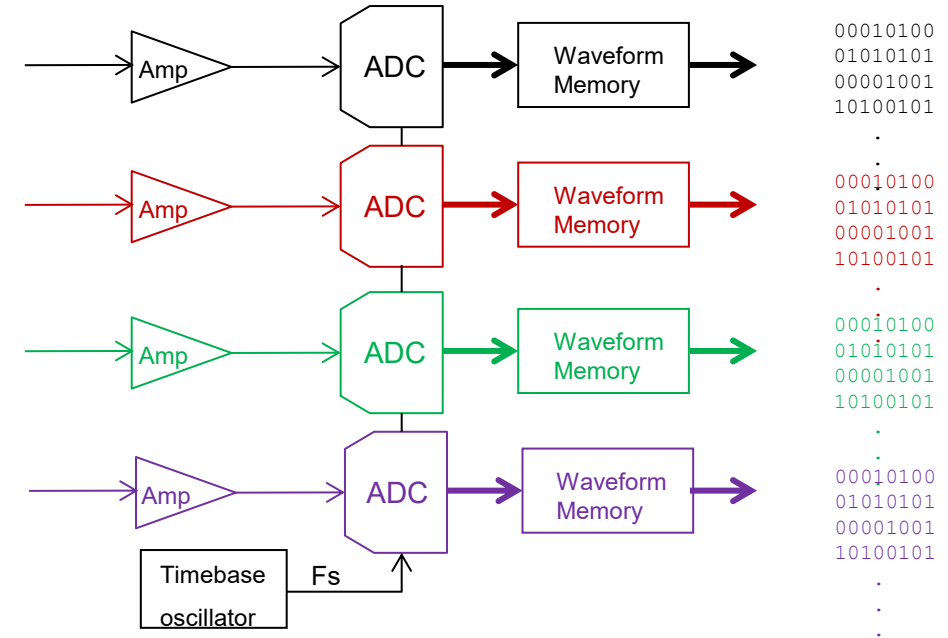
Amp
ADC
Waveform Memory

00010100
01010101
00001001
10100101
.
.
.

Amp
ADC
Waveform Memory

00010100
01010101
00001001
10100101
.
.
.

Amp
ADC
Waveform Memory

00010100
01010101
00001001
10100101
.
.
.

Amp
ADC
Waveform Memory

00010100
01010101
00001001
10100101
.
.
.

Timebase oscillator
Fs